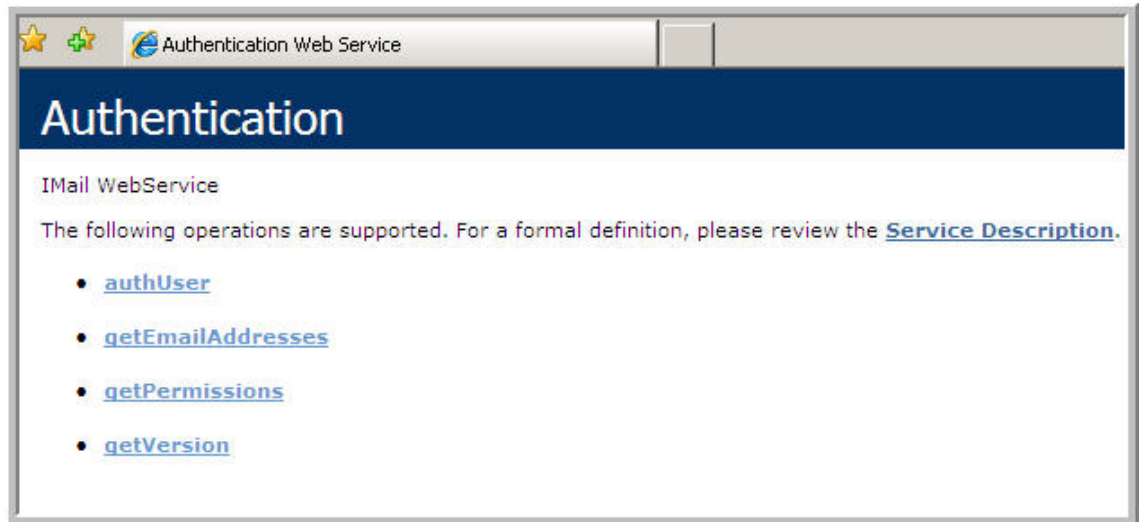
Authentication Web Service

Authentication

IMail WebService

The following operations are supported. For a formal definition, please review the Service Description.

- authUser
- getEmailAddresses
- getPermissions
- getVersion